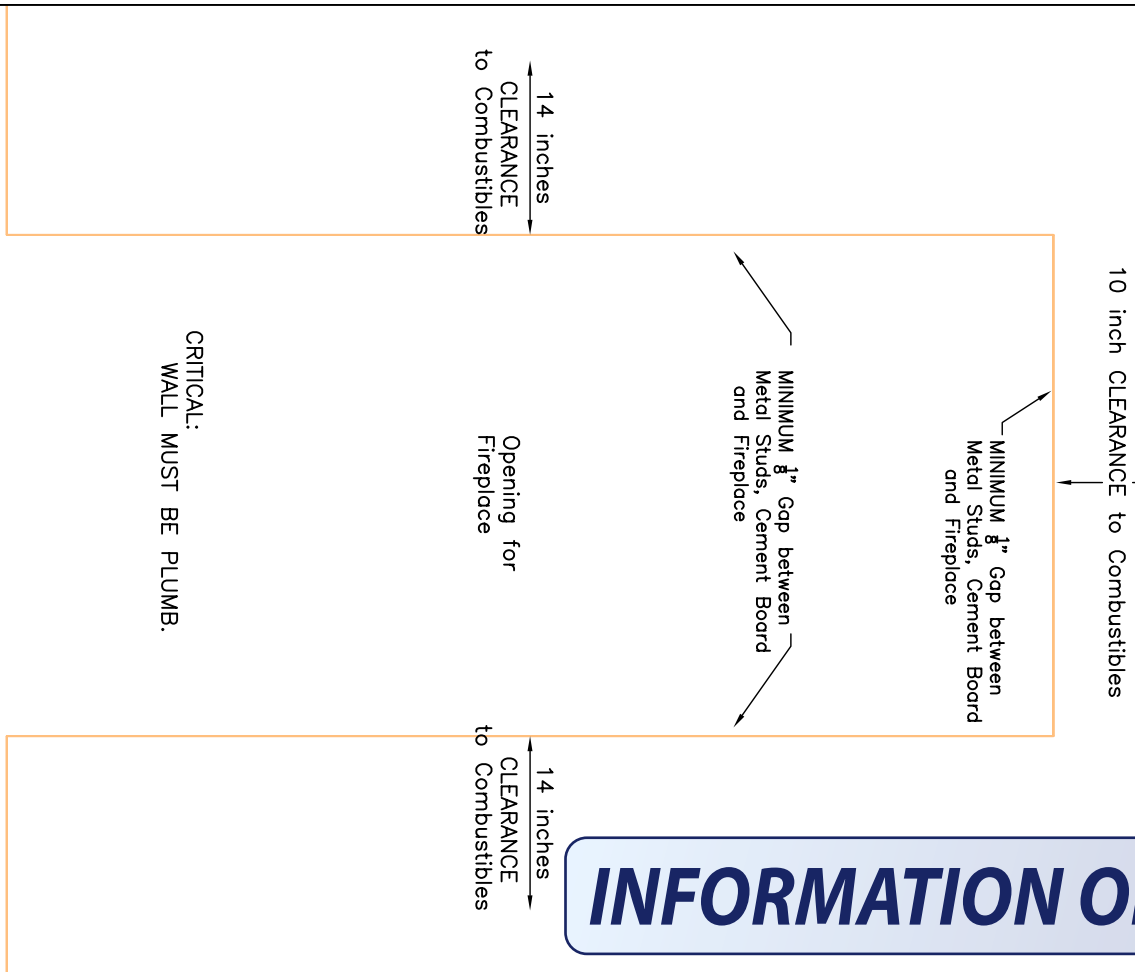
14 inches CLEARANCE to Combustibles

10 inch CLEARANCE to Combustibles

MINIMUM $\frac{1}{8}$" Gap between Metal Studs, Cement Board and Fireplace

MINIMUM $\frac{1}{8}$" Gap between Metal Studs, Cement Board and Fireplace

Opening for Fireplace

CRITICAL: WALL MUST BE PLUMB.

14 inches CLEARANCE to Combustibles

INFORMATION O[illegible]